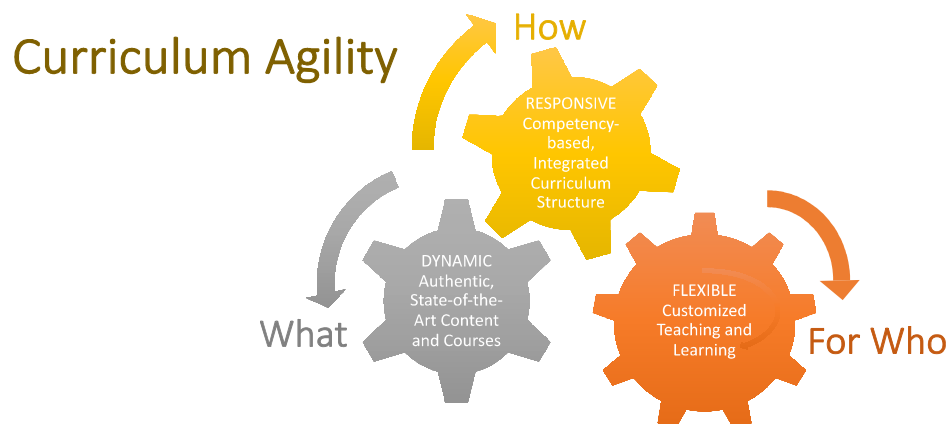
Curriculum Agility

How

RESPONSIVE
Competency-based, Integrated Curriculum Structure

DYNAMIC
Authentic, State-of-the-Art Content and Courses

What

FLEXIBLE
Customized Teaching and Learning

For Who